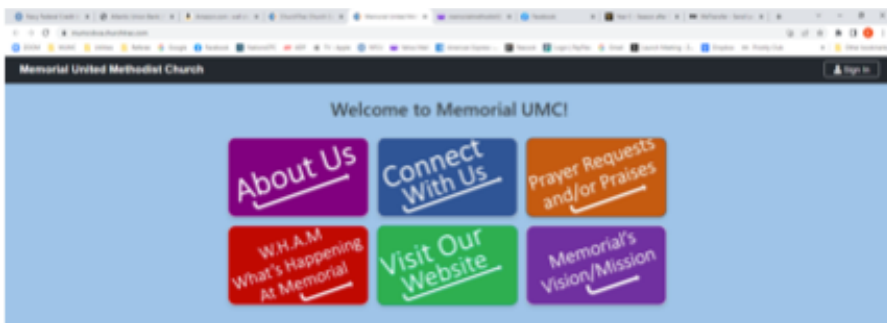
Memorial United Methodist Church

Sign In

Welcome to Memorial UMC!

About Us

Connect With Us

Prayer Requests and/or Praises

W.H.A.M What's Happening At Memorial

Visit Our Website

Memorial's Vision/Mission